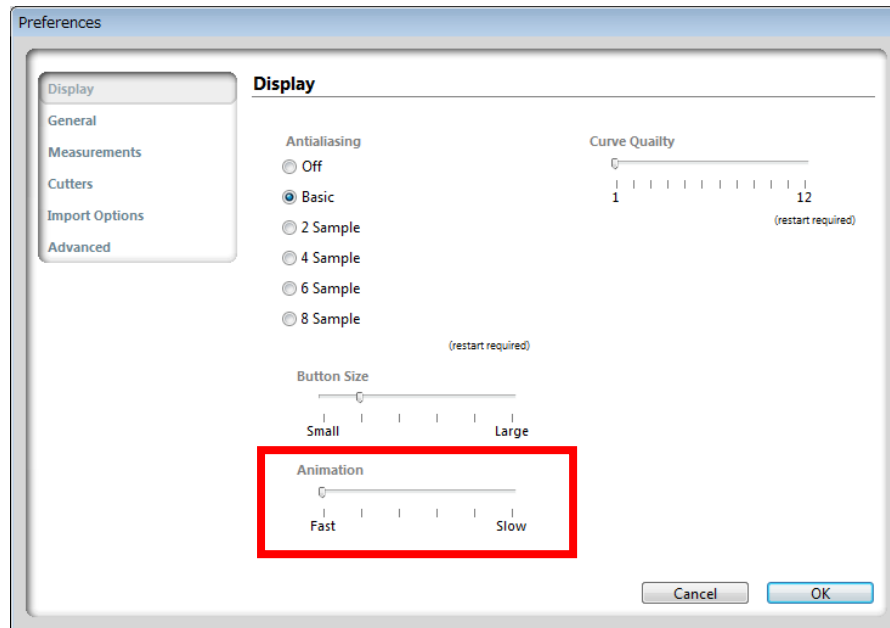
Preferences

Display
General
Measurements
Cutters
Import Options
Advanced

Display

Antialiasing
Off
Basic
2 Sample
4 Sample
6 Sample
8 Sample
(restart required)

Curve Quilty
1
12
(restart required)

Button Size
Small
Large

Animation
Fast
Slow

Cancel
OK